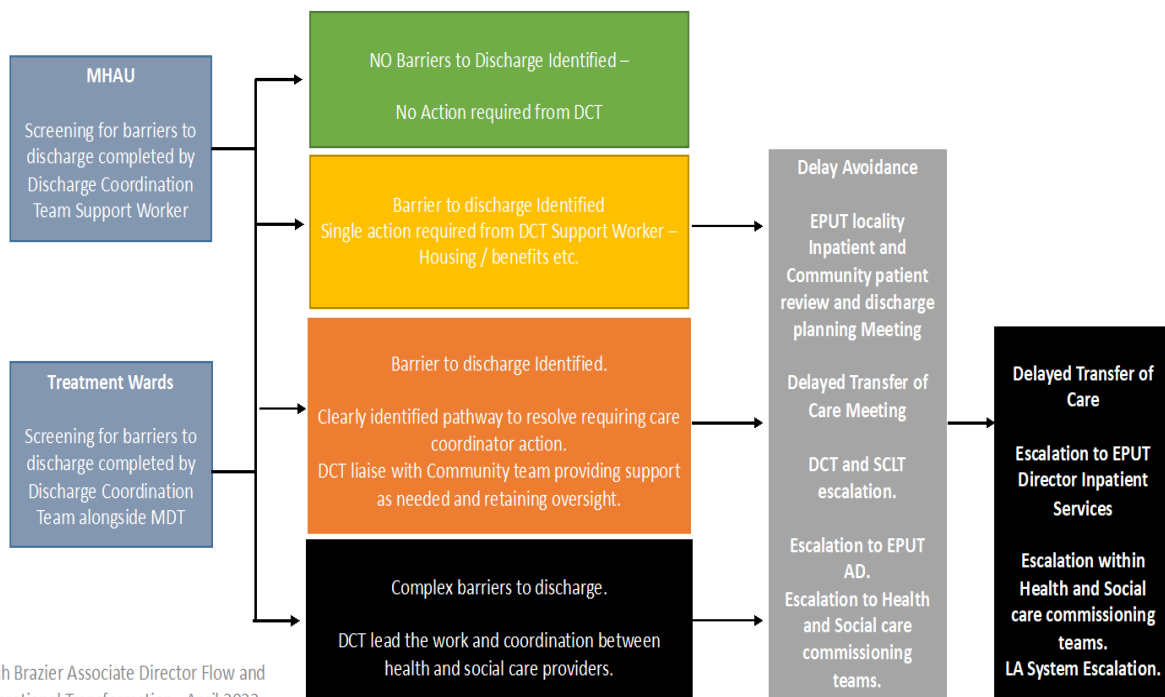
MHAU

Screening for barriers to discharge completed by Discharge Coordination Team Support Worker

Treatment Wards

Screening for barriers to discharge completed by Discharge Coordination Team alongside MDT

NO Barriers to Discharge Identified –

No Action required from DCT

Barrier to discharge Identified
Single action required from DCT Support Worker – Housing / benefits etc.

Barrier to discharge Identified.

Clearly identified pathway to resolve requiring care coordinator action.
DCT liaise with Community team providing support as needed and retaining oversight.

Complex barriers to discharge.

DCT lead the work and coordination between health and social care providers.

Delay Avoidance

EPUT locality Inpatient and Community patient review and discharge planning Meeting

Delayed Transfer of Care Meeting

DCT and SCLT escalation.

Escalation to EPUT AD.
Escalation to Health and Social care commissioning teams.

Delayed Transfer of Care

Escalation to EPUT Director Inpatient Services

Escalation within Health and Social care commissioning teams.
LA System Escalation.

h Brazier Associate Director Flow and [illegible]